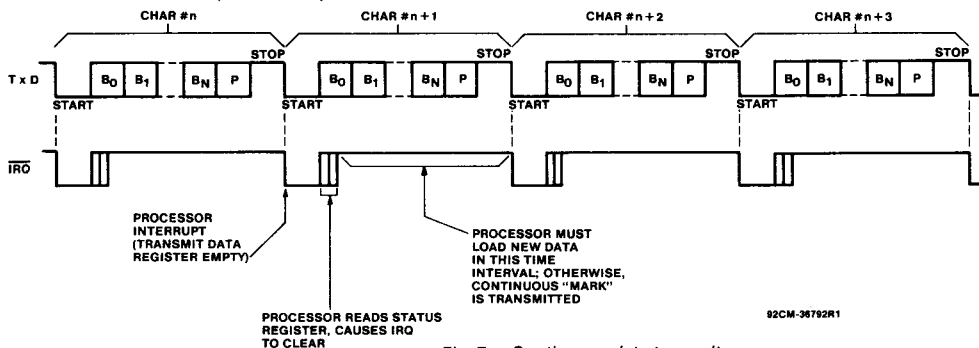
CHAR #n

CHAR #n+1

CHAR #n+2

CHAR #n+3

STOP

STOP

STOP

STOP

T x D

$B_0$ $B_1$ $B_N$ P

$B_0$ $B_1$ $B_N$ P

$B_0$ $B_1$ $B_N$ P

$B_0$ $B_1$ $B_N$ P

START

START

START

START

$\overline{IRQ}$

PROCESSOR INTERRUPT (TRANSMIT DATA REGISTER EMPTY)

PROCESSOR MUST LOAD NEW DATA IN THIS TIME INTERVAL; OTHERWISE, CONTINUOUS "MARK" IS TRANSMITTED

PROCESSOR READS STATUS REGISTER, CAUSES IRQ TO CLEAR

92CM-36792R1

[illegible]